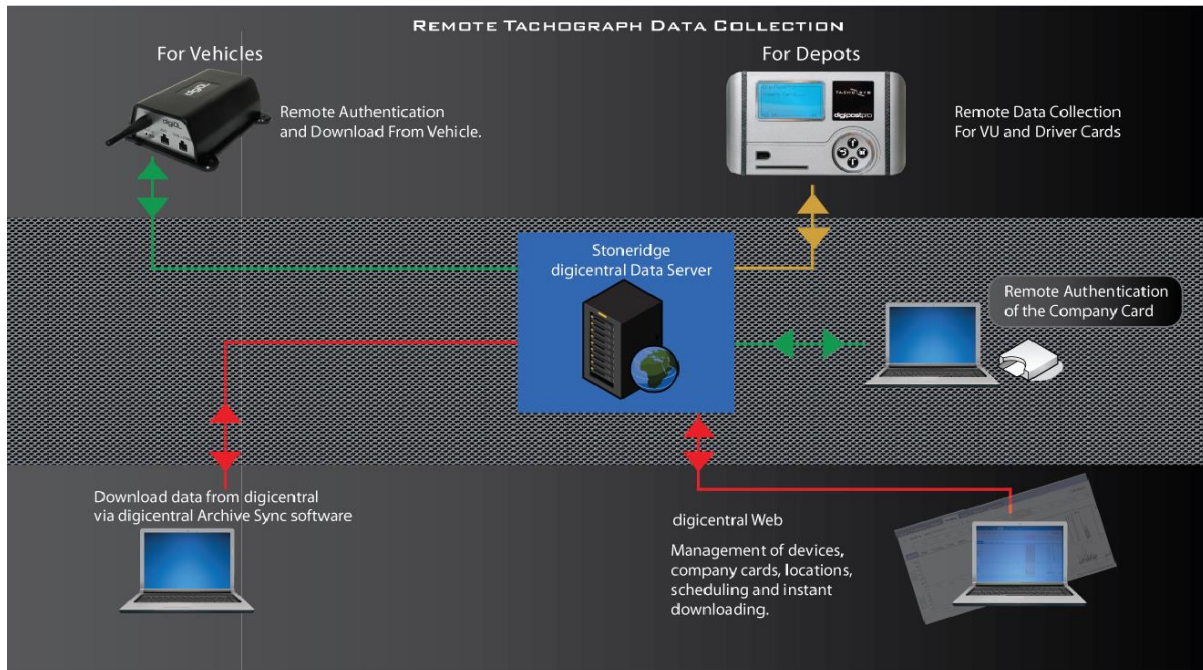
REMOTE TACHOGRAPH DATA COLLECTION

For Vehicles

Remote Authentication and Download From Vehicle.

For Depots

digipostpro

Remote Data Collection For VU and Driver Cards

Stoneridge digicentral Data Server

Remote Authentication of the Company Card

Download data from digicentral via digicentral Archive Sync software

digicentral Web

Management of devices, company cards, locations, scheduling and instant downloading.